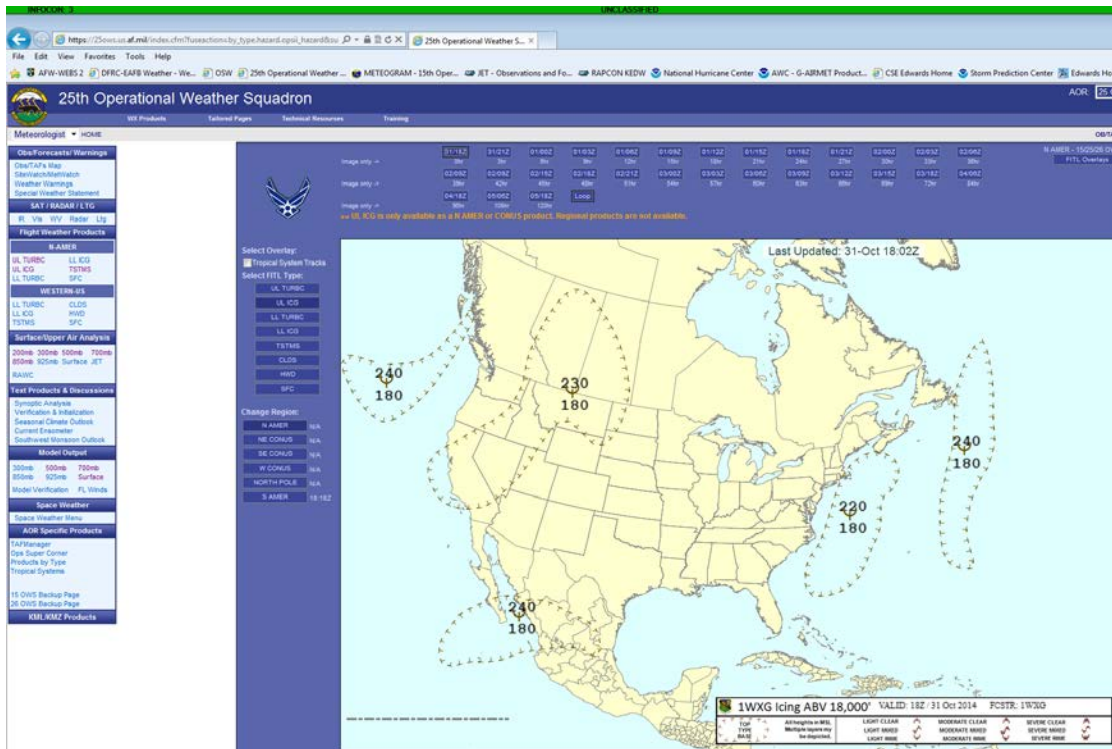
INFOCON 3 UNCLASSIFIED

https://25ows.us.af.mil/index.cfm?fuseaction=by_type.hazard.opsii_hazard&ou
25th Operational Weather S...

File Edit View Favorites Tools Help

AFW-WEBS 2 DFRC-EAFB Weather - We... OSW 25th Operational Weather ... METEOGRAM - 15th Oper... JET - Observations and Fo... RAPCON KEDW National Hurricane Center AWC - G-AIRMET Product... CSE Edwards Home Storm Prediction Center Edwards Ho

25th Operational Weather Squadron

AOR: 25

WX Products Tailored Pages Technical Resources Training

Meteorologist HOME

Obs/Forecasts/ Warnings
Obs/TAFs Map
SiteWatch/MetWatch
Weather Warnings
Special Weather Statement

SAT / RADAR / LTG
IR Vis WV Radar Ltg

Flight Weather Products

N-AMER
UL TURBC LL ICG
UL ICG TSTMS
LL TURBC SFC

WESTERN-US
LL TURBC CLDS
LL ICG HWD
TSTMS SFC

Surface/Upper Air Analysis
200mb 300mb 500mb 700mb
850mb 925mb Surface JET
RAWC

Text Products & Discussions
Synoptic Analysis
Verification & Initialization
Seasonal Climate Outlook
Current Ensometer
Southwest Monsoon Outlook

Model Output
300mb 500mb 700mb
850mb 925mb Surface
Model Verification FL Winds

Space Weather
Space Weather Menu

AOR Specific Products
TAFManager
Ops Super Corner
Products by Type
Tropical Systems

15 OWS Backup Page
26 OWS Backup Page

KML/KMZ Products

Image only ->
01/18Z 01/21Z 01/00Z 01/03Z 01/06Z 01/09Z 01/12Z 01/15Z 01/18Z 01/21Z 02/00Z 02/03Z 02/06Z
0hr 3hr 6hr 9hr 12hr 15hr 18hr 21hr 24hr 27hr 30hr 33hr 36hr
Image only ->
02/09Z 02/09Z 02/15Z 02/18Z 02/21Z 03/00Z 03/03Z 03/06Z 03/09Z 03/12Z 03/15Z 03/18Z 04/00Z
39hr 42hr 45hr 48hr 51hr 54hr 57hr 60hr 63hr 66hr 69hr 72hr 84hr
Image only ->
04/18Z 05/06Z 05/18Z Loop
96hr 108hr 120hr
** UL ICG is only available as a N AMER or CONUS product. Regional products are not available.

N AMER - 15/25/26 O
FITL Overlays

Select Overlay:
Tropical System Tracks
Select FITL Type:
UL TURBC
UL ICG
LL TURBC
LL ICG
TSTMS
CLDS
HWD
SFC

Change Region:
N AMER N/A
NE CONUS N/A
SE CONUS N/A
W CONUS N/A
NORTH POLE N/A
S AMER 18:18Z

Last Updated: 31-Oct 18:02Z

240
180
230
180
240
180
220
180
240
180

1WXG Icing ABV 18,000' VALID: 18Z / 31 Oct 2014 FCSTR: 1WXG

TOP
TYPE
BASE
All heights in MSL
Multiple layers my be depicted.
LIGHT CLEAR
LIGHT MIXED
LIGHT RIME
MODERATE CLEAR
MODERATE MIXED
MODERATE RIME
SEVERE CLEAR
SEVERE MIXED
SEVERE RIME